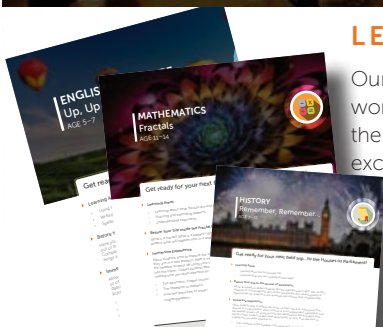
LE

Our
wor
the
exc

ENGLISH
Up, Up
AGE 5–7

Get rea

MATHEMATICS
Fractals
AGE 11–14

Get ready for your next

HISTORY
Remember, Remember...
AGE 11–14

Get ready for your very next trip... to the Houses of Parliament!